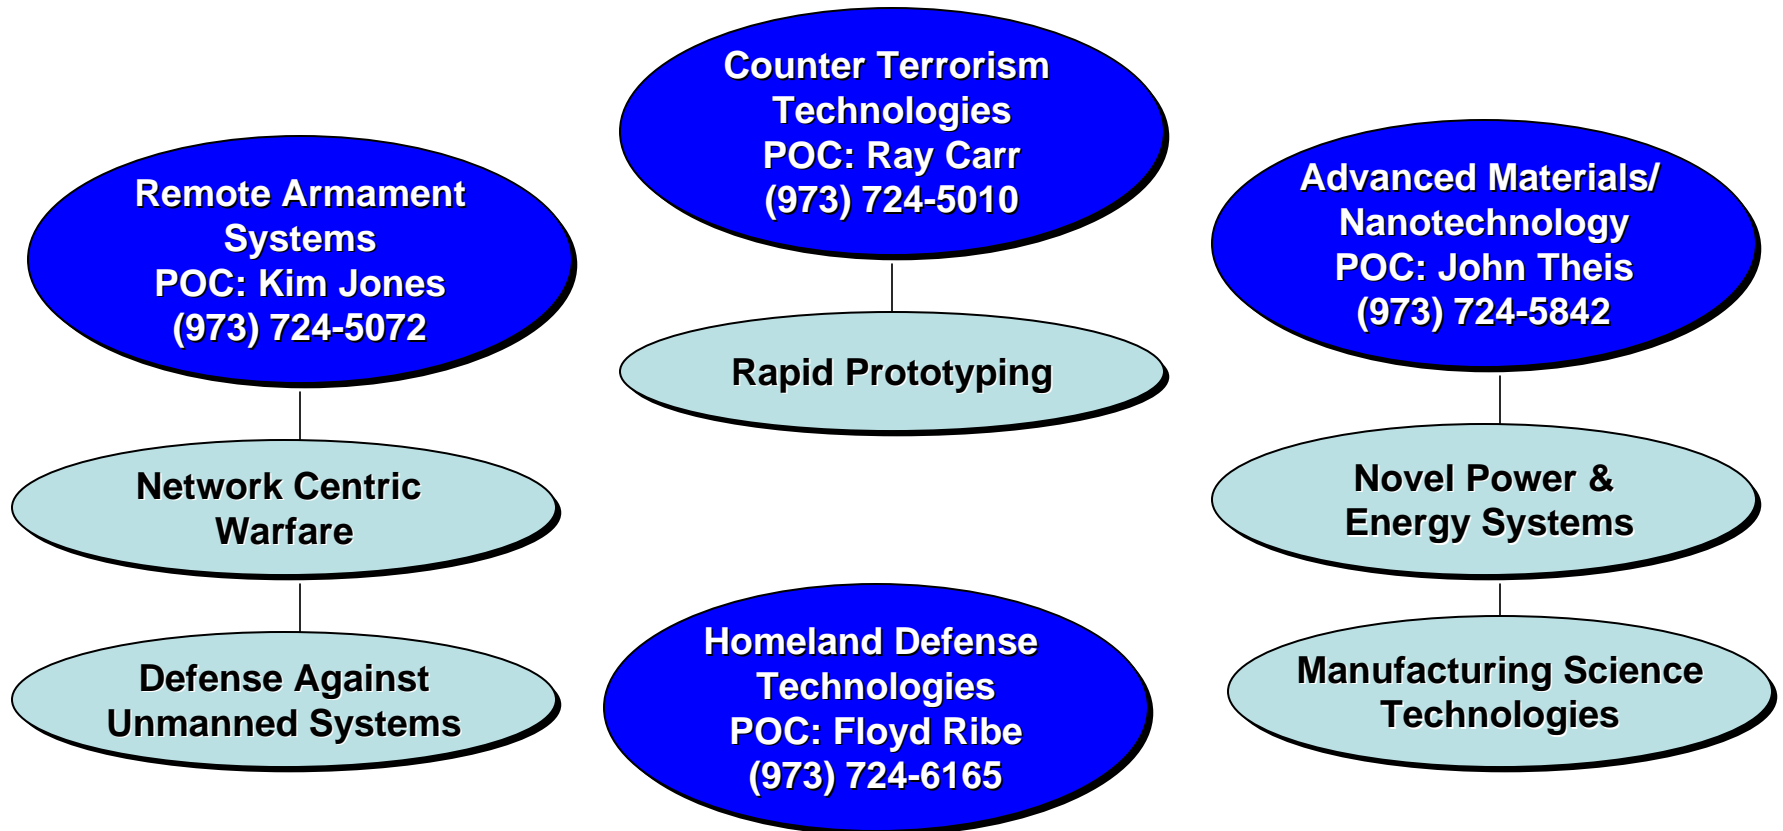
Remote Armament Systems
POC: Kim Jones
(973) 724-5072

Network Centric Warfare

Defense Against Unmanned Systems

Counter Terrorism Technologies
POC: Ray Carr
(973) 724-5010

Rapid Prototyping

Homeland Defense Technologies
POC: Floyd Ribe
(973) 724-6165

Advanced Materials/ Nanotechnology
POC: John Theis
(973) 724-5842

Novel Power & Energy Systems

Manufacturing Science Technologies